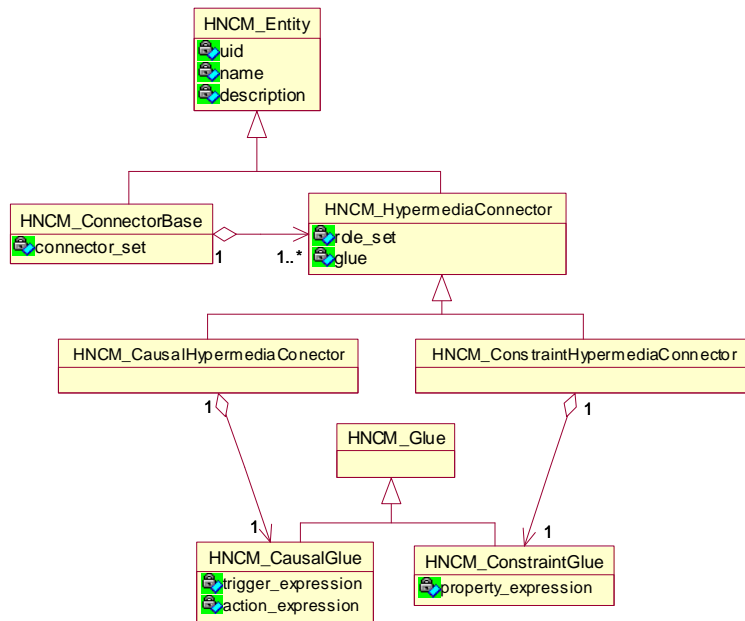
HNCM_Entity
uid
name
description

HNCM_ConnectorBase
connector_set

1

1..*

HNCM_HypermediaConnector
role_set
glue

HNCM_CausalHypermediaConector

HNCM_ConstraintHypermediaConnector

1

1

HNCM_Glue

1

1

HNCM_CausalGlue
trigger_expression
action_expression

HNCM_ConstraintGlue
property_expression